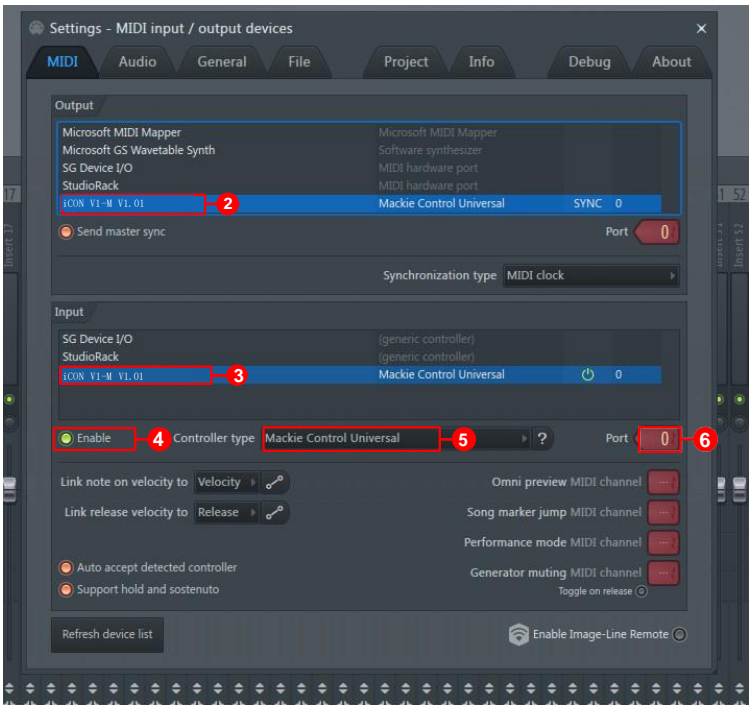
Settings - MIDI input / output devices

MIDI Audio General File Project Info Debug About

Output

| | | | |
|---|---|---|---|
| Microsoft MIDI Mapper | Microsoft MIDI Mapper | | |
| Microsoft GS Wavetable Synth | Software synthesizer | | |
| SG Device I/O | MIDI hardware port | | |
| StudioRack | MIDI hardware port | | |
| iCON V1-M V1.01 | Mackie Control Universal | SYNC | 0 |

2

Send master sync

Port 0

Synchronization type MIDI clock

Input

| | | |
|---|---|---|
| SG Device I/O | (generic controller) | |
| StudioRack | (generic controller) | |
| iCON V1-M V1.01 | Mackie Control Universal | 0 |

3

Enable 4 Controller type Mackie Control Universal 5 ? Port 0 6

Link note on velocity to Velocity

Link release velocity to Release

Omni preview MIDI channel

Song marker jump MIDI channel

Performance mode MIDI channel

Generator muting MIDI channel

Toggle on release

Auto accept detected controller

Support hold and sostenuto

Refresh device list

Enable Image-Line Remote

17 1 52 Insert 17 Insert 52